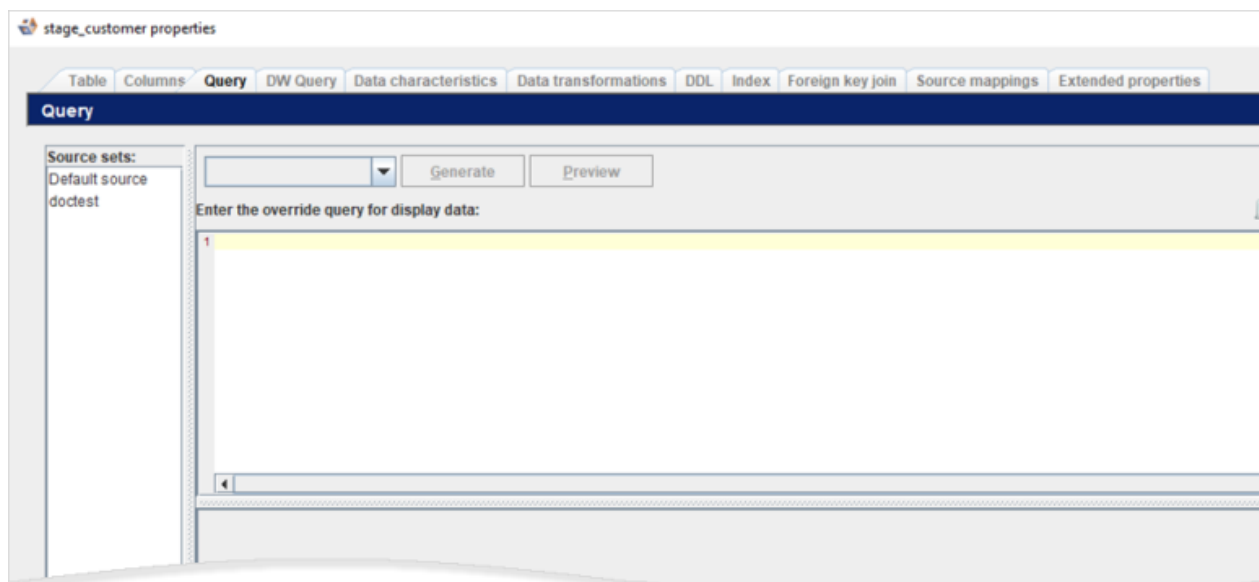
stage_customer properties

Table | Columns | Query | DW Query | Data characteristics | Data transformations | DDL | Index | Foreign key join | Source mappings | Extended properties

Query

Source sets:
Default source
doctest

Generate
Preview

Enter the override query for display data:

1